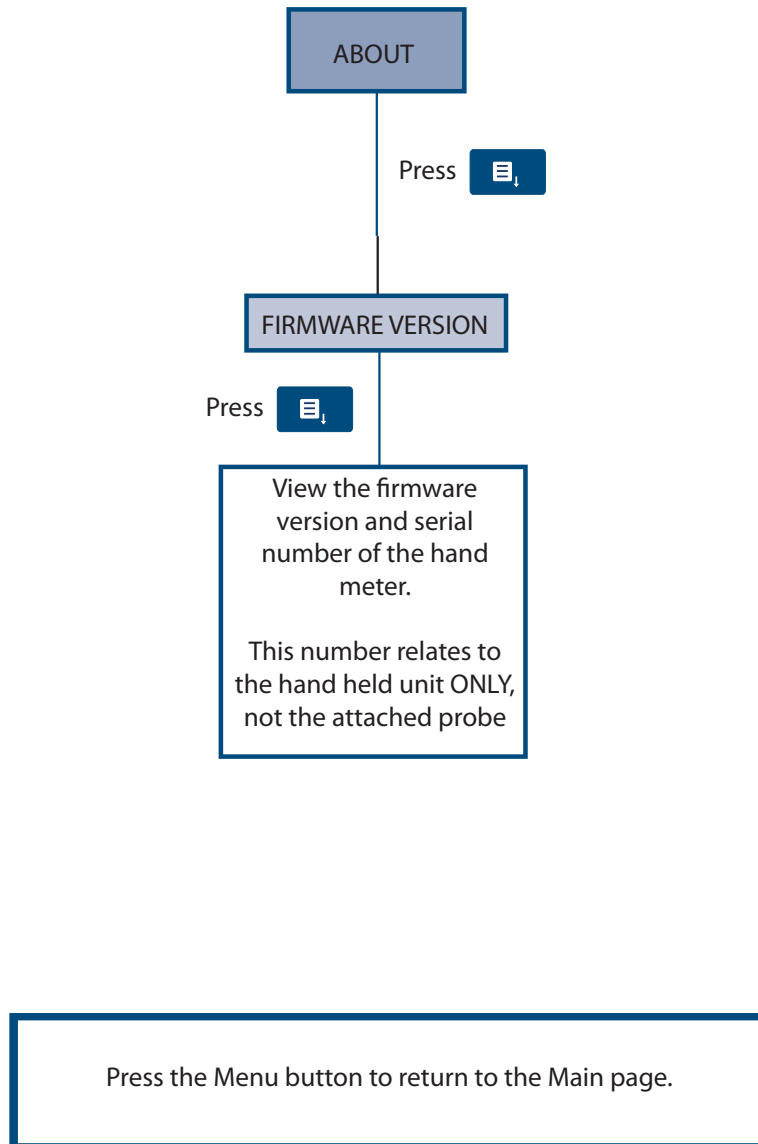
ABOUT

Press

FIRMWARE VERSION

Press

View the firmware version and serial number of the hand meter.

This number relates to the hand held unit ONLY, not the attached probe

Press the Menu button to return to the Main page.